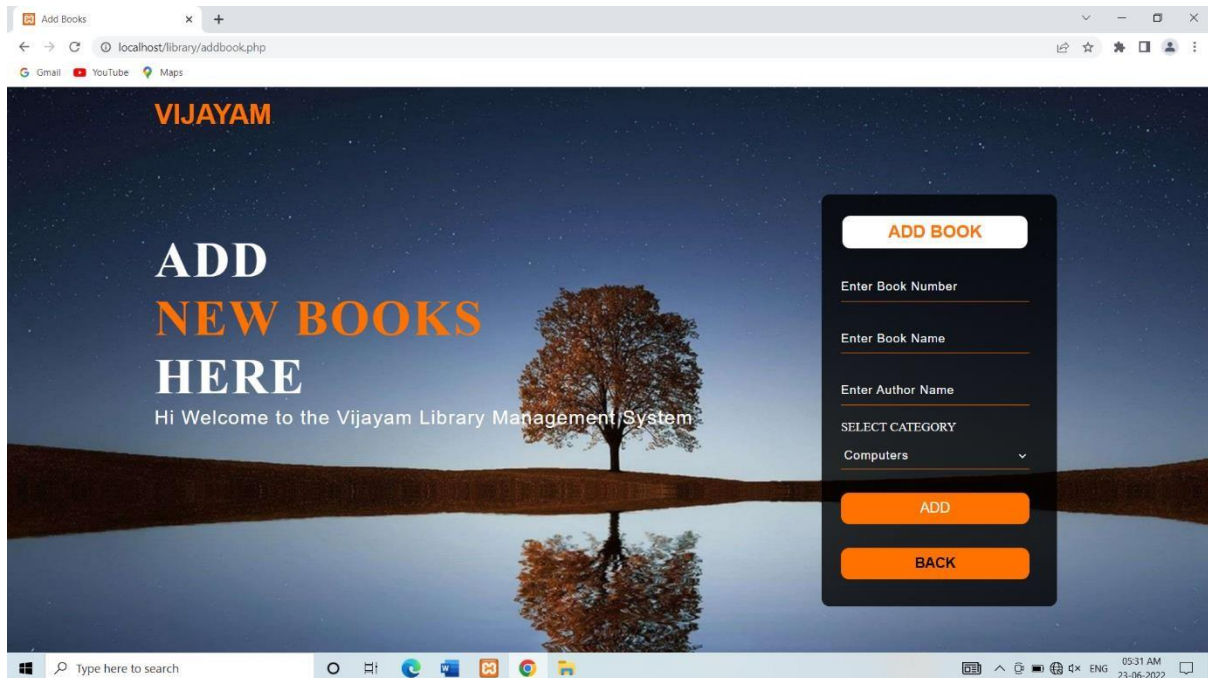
Add Books
localhost/library/addbook.php
Gmail YouTube Maps

VIJAYAM

ADD
NEW BOOKS
HERE
Hi Welcome to the Vijayam Library Management System

ADD BOOK
Enter Book Number
Enter Book Name
Enter Author Name
SELECT CATEGORY
Computers
ADD
BACK

Type here to search
ENG 05:31 AM 23-06-2022